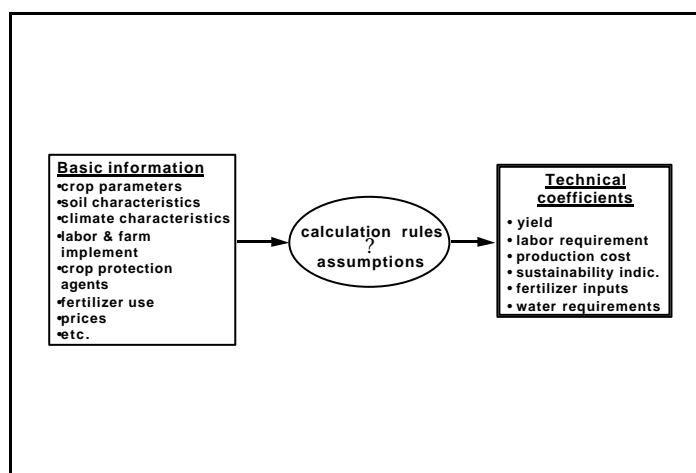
Basic information
•crop parameters
•soil characteristics
•climate characteristics
•labor & farm implement
•crop protection agents
•fertilizer use
•prices
•etc.

calculation rules
?
assumptions

Technical coefficients
• yield
• labor requirement
• production cost
• sustainability indic.
• fertilizer inputs
• water requirements